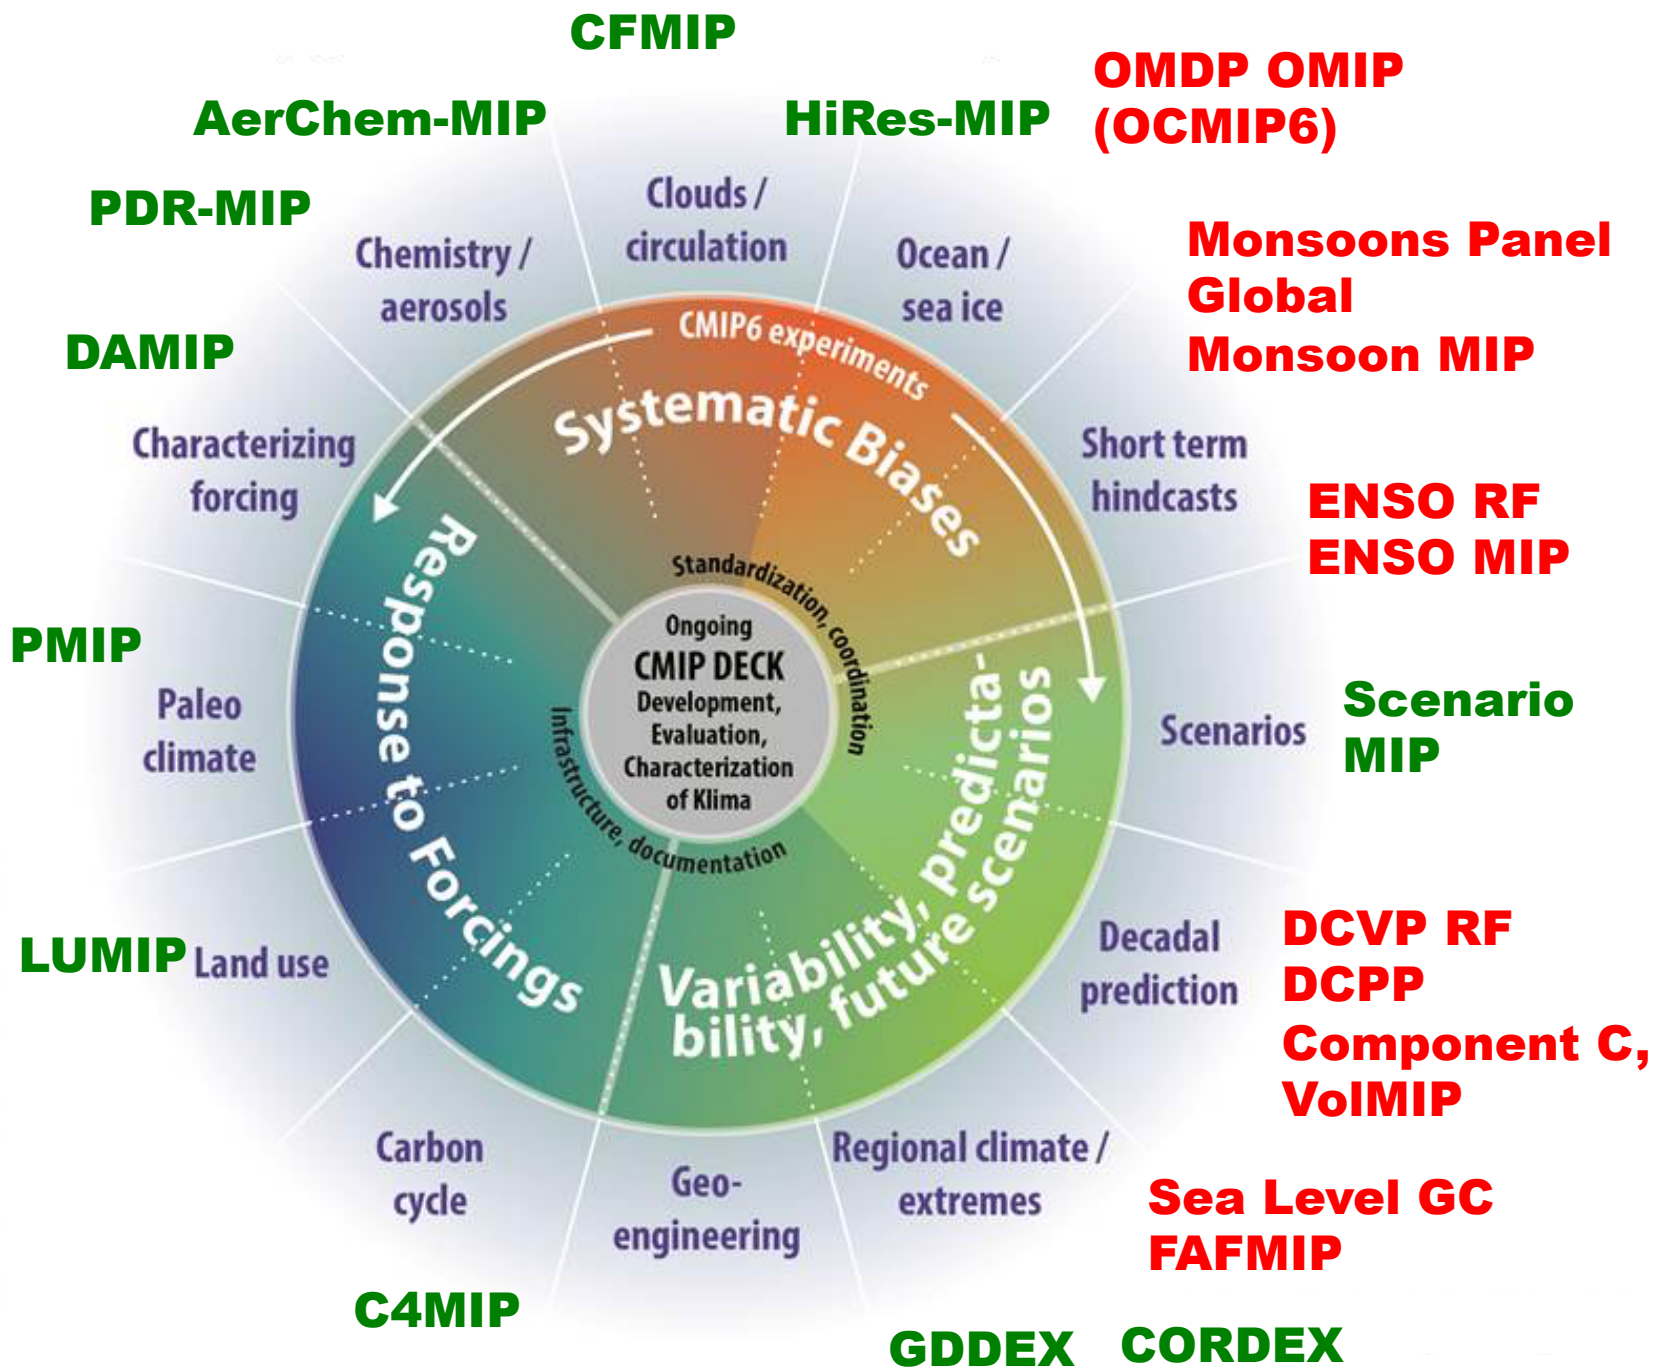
CFMIP

AerChem-MIP

HiRes-MIP

OMDP OMIP (OCMIP6)

PDR-MIP

Chemistry / aerosols

Clouds / circulation

Ocean / sea ice

Monsoons Panel Global Monsoon MIP

DAMIP

CMIP6 experiments

Systematic Biases

Characterizing forcing

Short term hindcasts

ENSO RF ENSO MIP

Standardization, coordination

Response to Forcings

Ongoing CMIP DECK Development, Evaluation, Characterization of Klima

PMIP

Paleo climate

Infrastructure, documentation

Variability, predictability, future scenarios

Scenarios

Scenario MIP

LUMIP

Land use

Decadal prediction

DCVP RF DCPP Component C, VolMIP

Carbon cycle

Geo-engineering

Regional climate / extremes

Sea Level GC FAFMIP

C4MIP

GDDEX

CORDEX